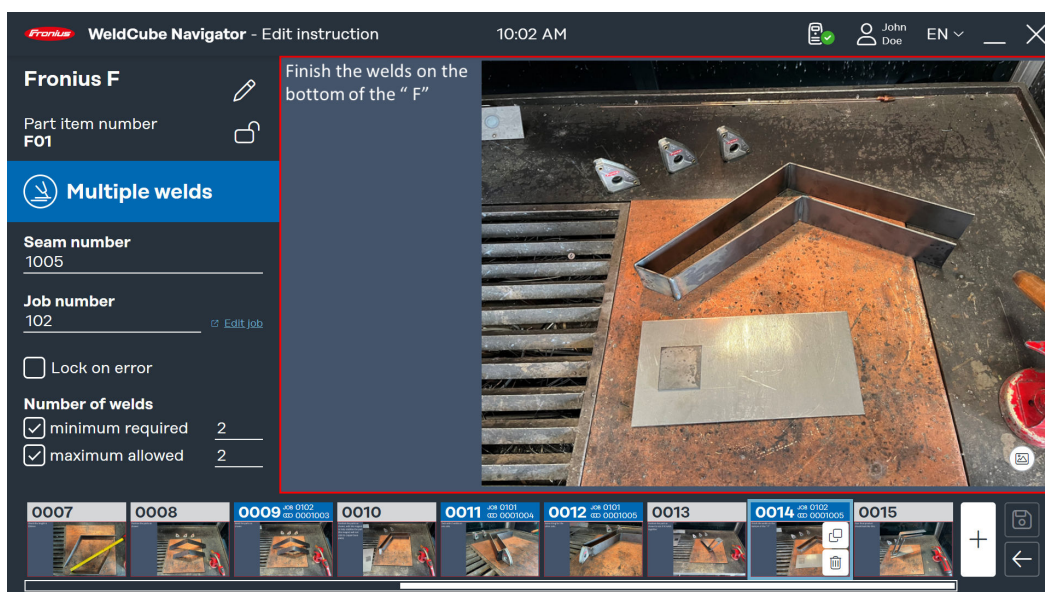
Fronius WeldCube Navigator - Edit instruction 10:02 AM John Doe EN

Fronius F

Part item number
F01

Multiple welds

Seam number
1005

Job number
102
Edit job

Lock on error

Number of welds
minimum required 2
maximum allowed 2

Finish the welds on the bottom of the " F"

0007 0008 0009 JOB 0102 0001003 0010 0011 JOB 0101 0001004 0012 JOB 0101 0001005 0013 0014 JOB 0102 0001005 0015